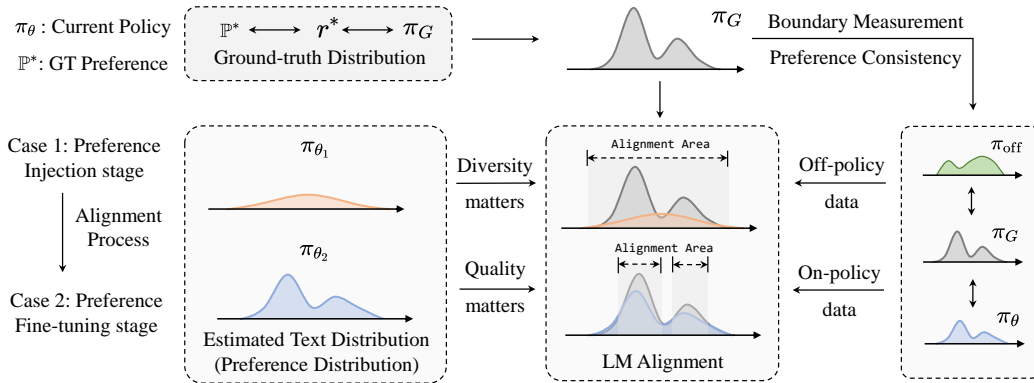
$\pi_\theta$ : Current Policy

$\mathbb{P}^*$: GT Preference

$\mathbb{P}^* \longleftrightarrow r^* \longleftrightarrow \pi_G$

Ground-truth Distribution

$\pi_G$

Boundary Measurement

Preference Consistency

Case 1: Preference Injection stage

Alignment Process

Case 2: Preference Fine-tuning stage

$\pi_{\theta_1}$

$\pi_{\theta_2}$

Estimated Text Distribution (Preference Distribution)

Diversity matters

Quality matters

Alignment Area

Alignment Area

LM Alignment

Off-policy data

On-policy data

$\pi_{\text{off}}$

$\pi_G$

$\pi_\theta$